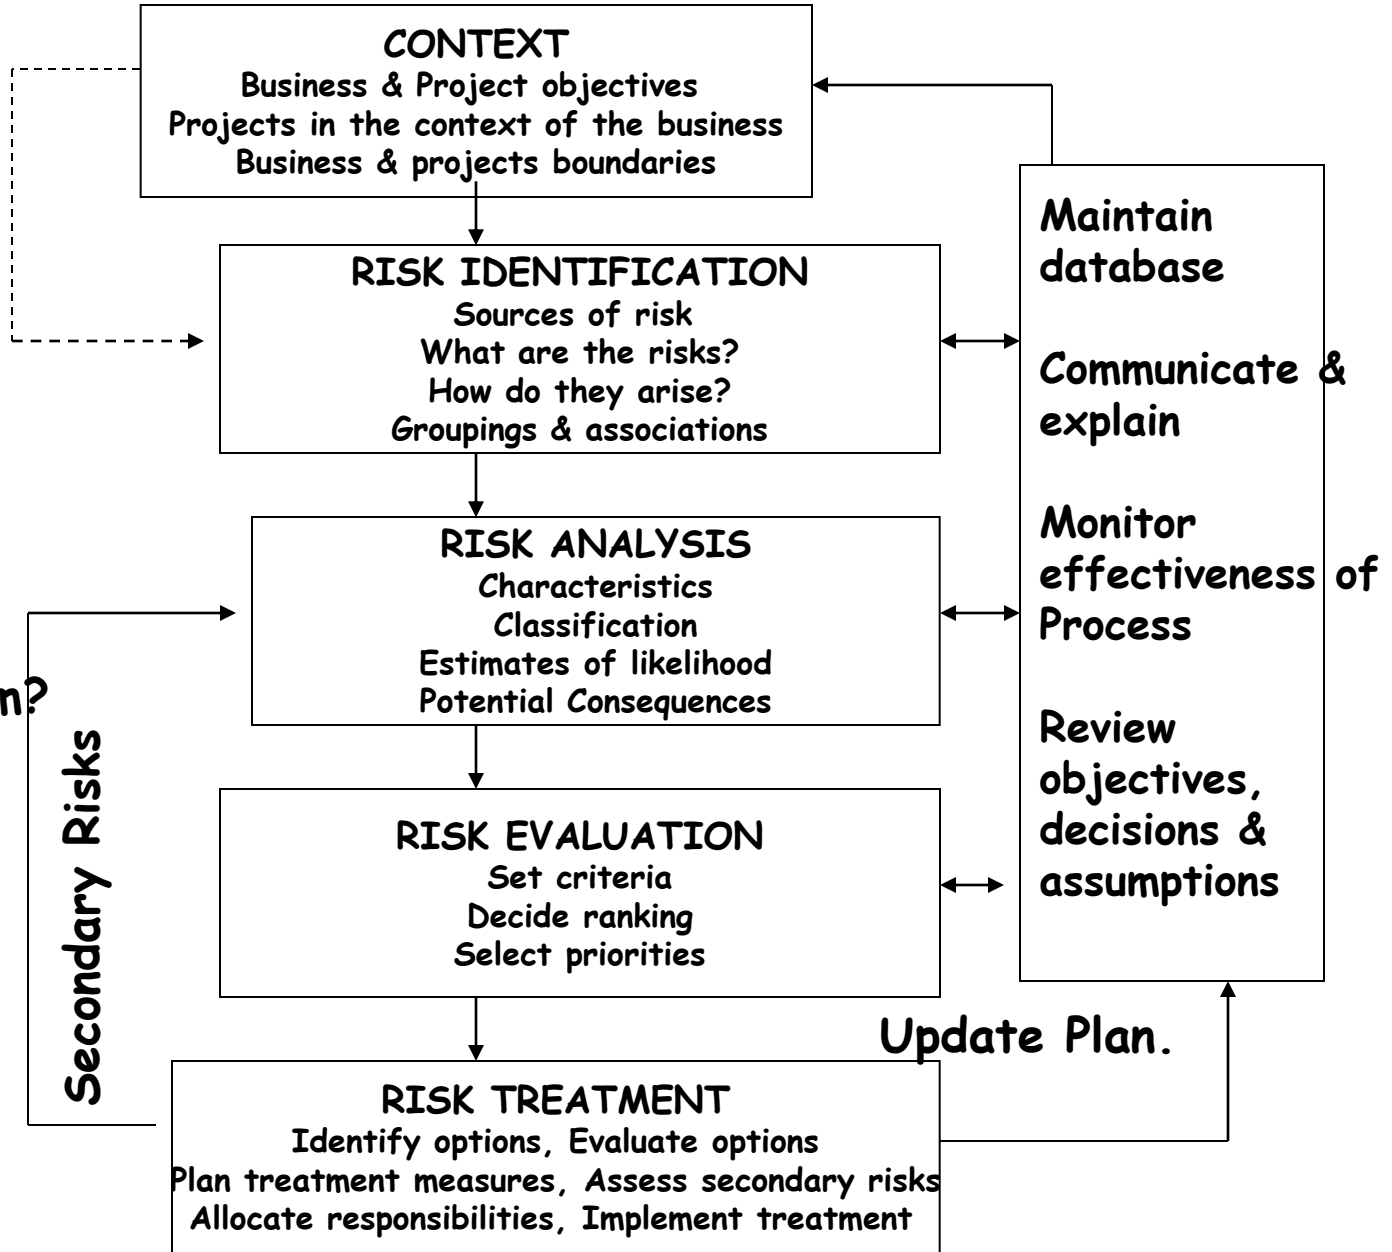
CONTEXT
Business & Project objectives
Projects in the context of the business
Business & projects boundaries

RISK IDENTIFICATION
Sources of risk
What are the risks?
How do they arise?
Groupings & associations

RISK ANALYSIS
Characteristics
Classification
Estimates of likelihood
Potential Consequences

RISK EVALUATION
Set criteria
Decide ranking
Select priorities

RISK TREATMENT
Identify options, Evaluate options
Plan treatment measures, Assess secondary risks
Allocate responsibilities, Implement treatment

Maintain database

Communicate & explain

Monitor effectiveness of Process

Review objectives, decisions & assumptions

Update Plan.

Secondary Risks

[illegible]n?